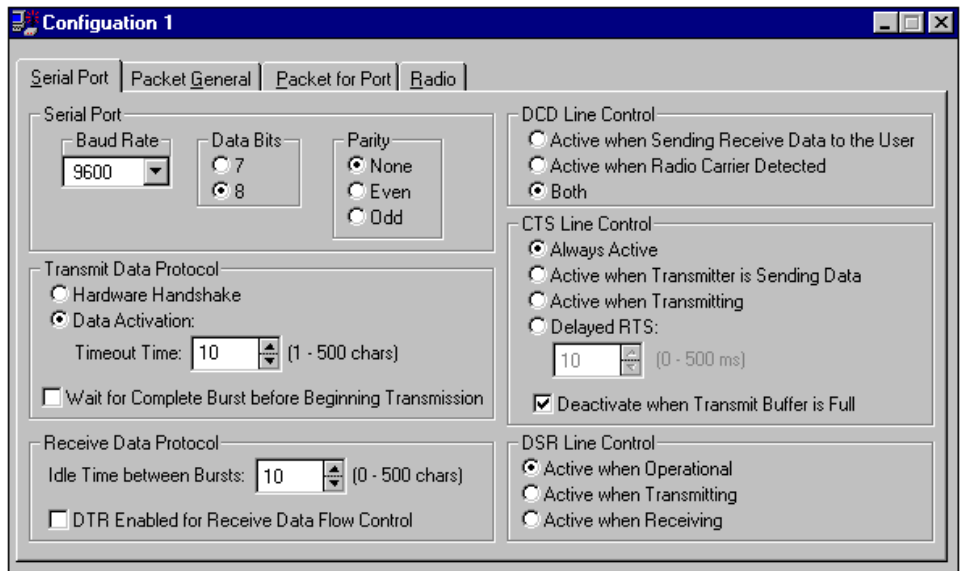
Configuation 1

Serial Port | Packet General | Packet for Port | Radio

Serial Port

Baud Rate
9600

Data Bits
7
8

Parity
None
Even
Odd

Transmit Data Protocol
Hardware Handshake
Data Activation:
Timeout Time: 10 (1 - 500 chars)

Wait for Complete Burst before Beginning Transmission

Receive Data Protocol
Idle Time between Bursts: 10 (0 - 500 chars)

DTR Enabled for Receive Data Flow Control

DCD Line Control
Active when Sending Receive Data to the User
Active when Radio Carrier Detected
Both

CTS Line Control
Always Active
Active when Transmitter is Sending Data
Active when Transmitting
Delayed RTS:
10 (0 - 500 ms)

Deactivate when Transmit Buffer is Full

DSR Line Control
Active when Operational
Active when Transmitting
Active when Receiving